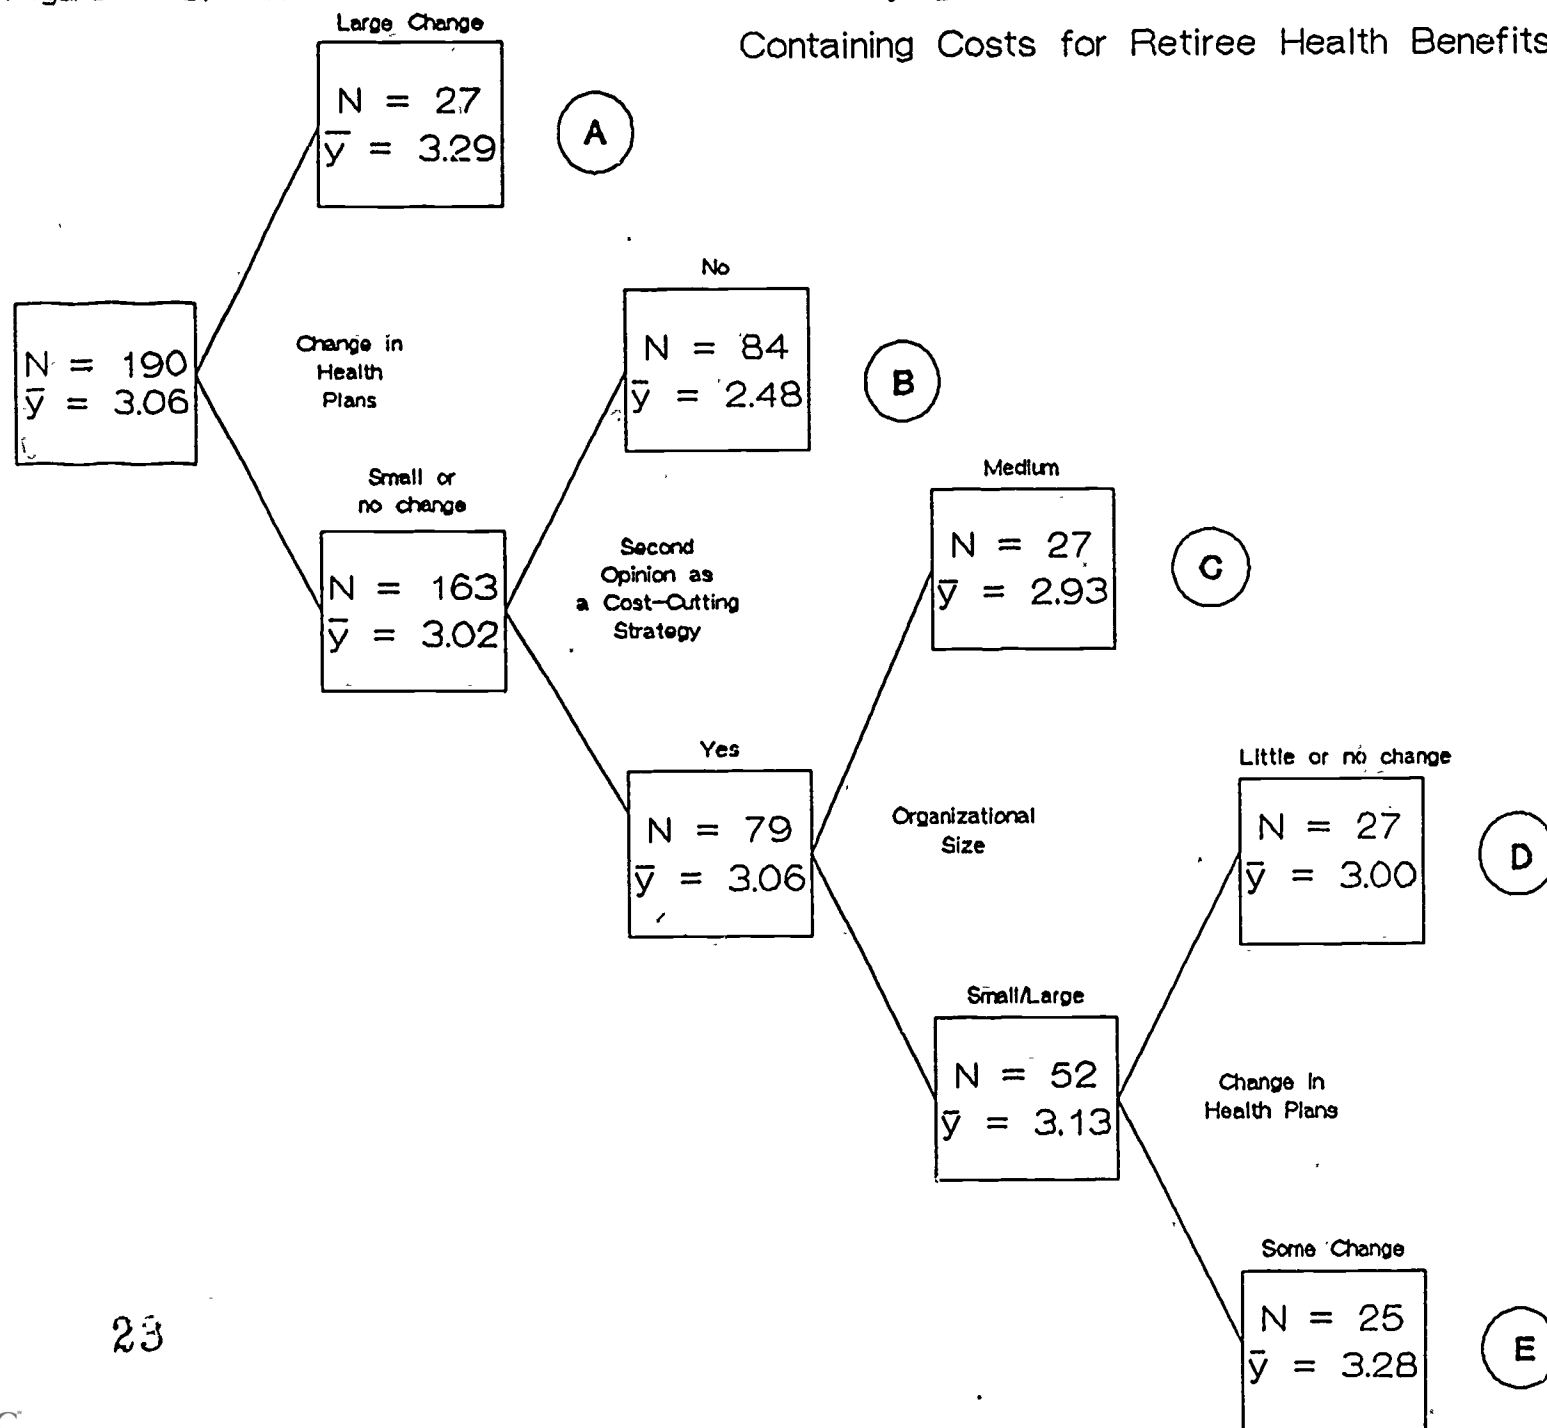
Containing Costs for Retiree Health Benefits

$N = 190$
$\bar{y} = 3.06$

Change in Health Plans

Large Change

$N = 27$
$\bar{y} = 3.29$

A

Small or no change

$N = 163$
$\bar{y} = 3.02$

Second Opinion as a Cost-Cutting Strategy

No

$N = 84$
$\bar{y} = 2.48$

B

Yes

$N = 79$
$\bar{y} = 3.06$

Organizational Size

Medium

$N = 27$
$\bar{y} = 2.93$

C

Small/Large

$N = 52$
$\bar{y} = 3.13$

Change in Health Plans

Little or no change

$N = 27$
$\bar{y} = 3.00$

D

Some Change

$N = 25$
$\bar{y} = 3.28$

E

23